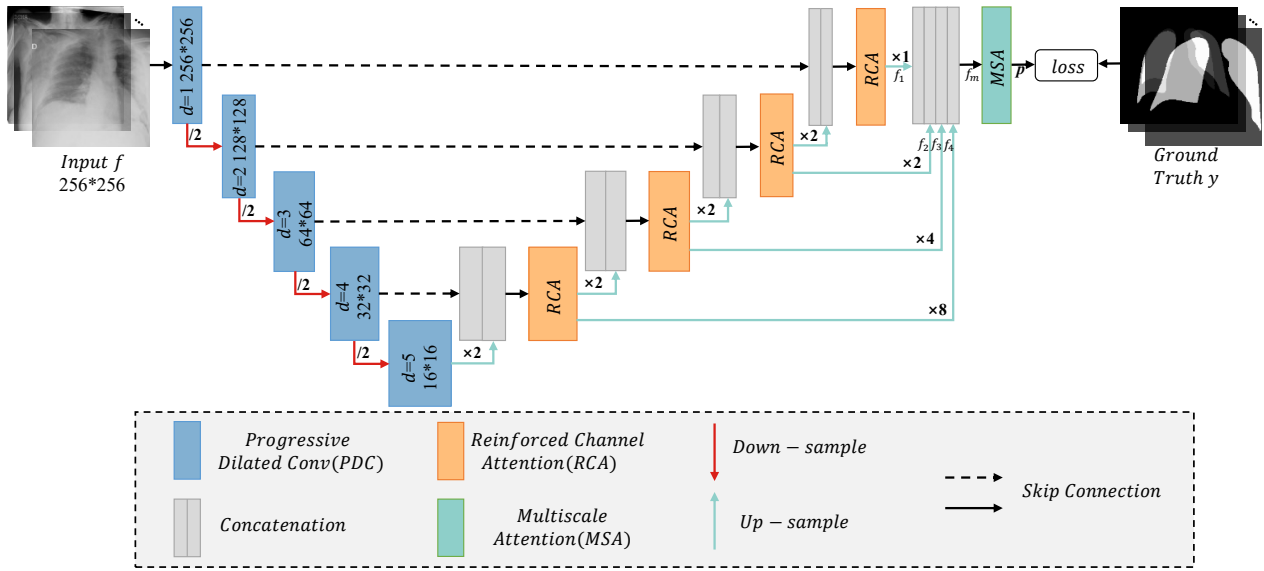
Input $f$
256*256

$d$=1 256*256

/2

$d$=2 128*128

/2

$d$=3 64*64

/2

$d$=4 32*32

/2

$d$=5 16*16

×2

$RCA$

×2

$RCA$

×2

$RCA$

×2

$RCA$

×1

$f_1$

$f_2$ $f_3$ $f_4$

×2

×4

×8

$f_m$

$MSA$

$p$

$loss$

Ground Truth $y$

Progressive Dilated Conv(PDC)

Reinforced Channel Attention(RCA)

Down − sample

Concatenation

Multiscale Attention(MSA)

Up − sample

Skip Connection